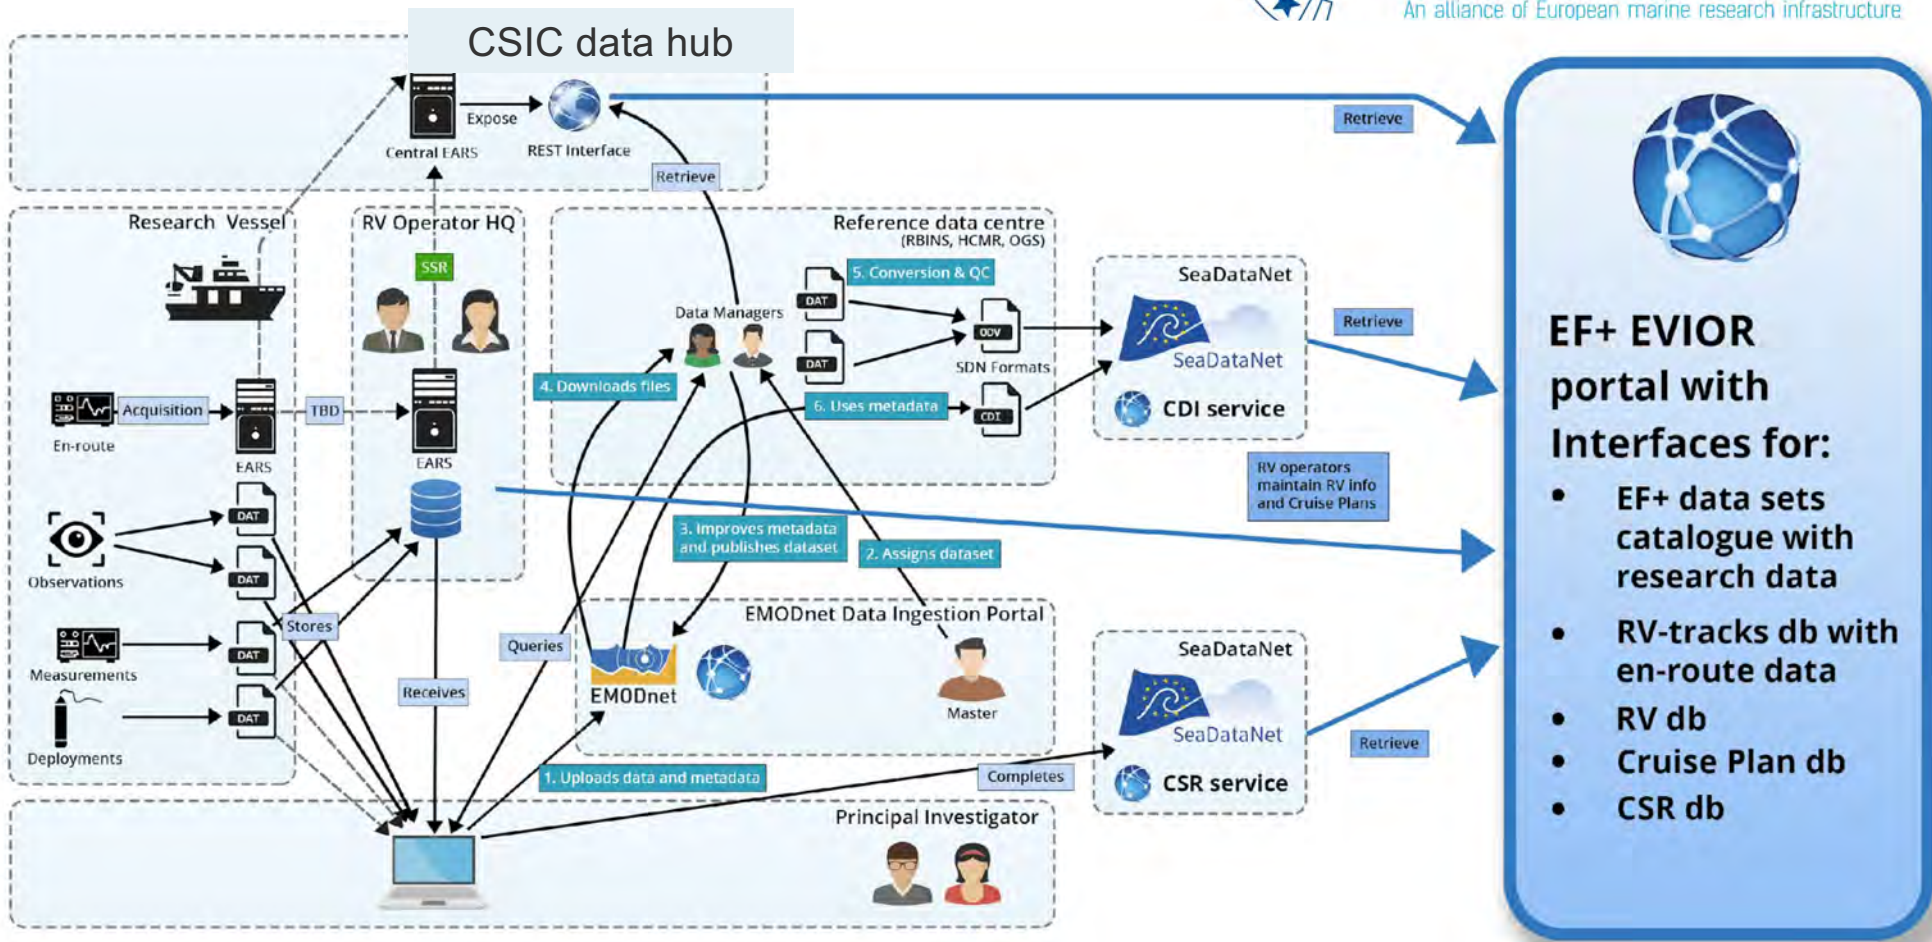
An alliance of European marine research infrastructure

CSIC data hub

Expose

Central EARS

REST Interface

Retrieve

Retrieve

Research Vessel

RV Operator HQ

SSR

Reference data centre
(RBINS, HCMR, OGS)

5. Conversion & QC

DAT

DAT

ODV

SDN Formats

Data Managers

4. Downloads files

6. Uses metadata

CDI

SeaDataNet

SeaDataNet

CDI service

Retrieve

EF+ EVIOR portal with Interfaces for:

- EF+ data sets catalogue with research data
- RV-tracks db with en-route data
- RV db
- Cruise Plan db
- CSR db

Acquisition

TBD

En-route

EARS

EARS

DAT

DAT

Observations

RV operators maintain RV info and Cruise Plans

3. Improves metadata and publishes dataset

2. Assigns dataset

Stores

EMODnet Data Ingestion Portal

DAT

Measurements

Queries

Receives

EMODnet

Master

SeaDataNet

SeaDataNet

CSR service

Retrieve

DAT

Deployments

1. Uploads data and metadata

Completes

Principal Investigator